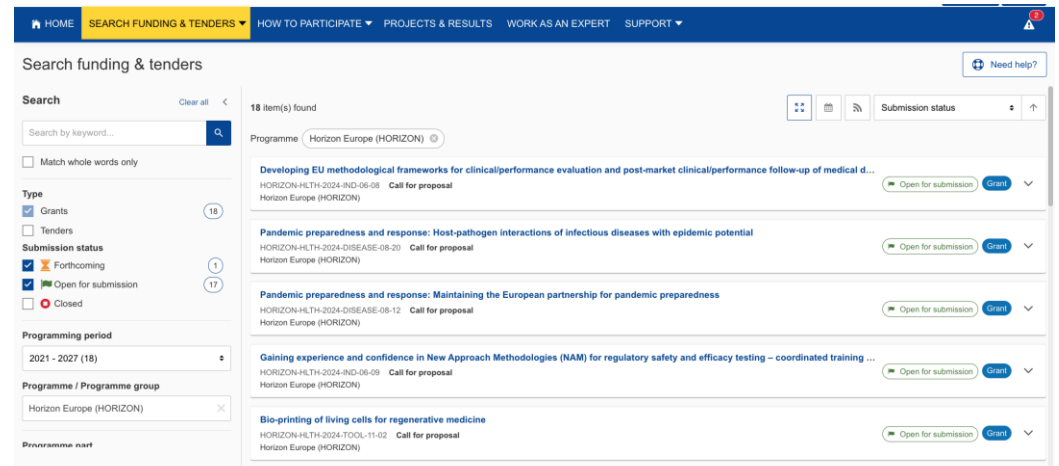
HOME SEARCH FUNDING & TENDERS ▾ HOW TO PARTICIPATE ▾ PROJECTS & RESULTS WORK AS AN EXPERT SUPPORT ▾ 2

Search funding & tenders

Need help?

Search Clear all

Search by keyword...

Match whole words only

Type

Grants 18

Tenders

Submission status

Forthcoming 1

Open for submission 17

Closed

Programming period

2021 - 2027 (18)

Programme / Programme group

Horizon Europe (HORIZON)

Programme part

18 item(s) found

Submission status

Programme Horizon Europe (HORIZON)

Developing EU methodological frameworks for clinical/performance evaluation and post-market clinical/performance follow-up of medical d...
HORIZON-HLTH-2024-IND-06-08 Call for proposal
Horizon Europe (HORIZON)
Open for submission Grant

Pandemic preparedness and response: Host-pathogen interactions of infectious diseases with epidemic potential
HORIZON-HLTH-2024-DISEASE-08-20 Call for proposal
Horizon Europe (HORIZON)
Open for submission Grant

Pandemic preparedness and response: Maintaining the European partnership for pandemic preparedness
HORIZON-HLTH-2024-DISEASE-08-12 Call for proposal
Horizon Europe (HORIZON)
Open for submission Grant

Gaining experience and confidence in New Approach Methodologies (NAM) for regulatory safety and efficacy testing – coordinated training ...
HORIZON-HLTH-2024-IND-06-09 Call for proposal
Horizon Europe (HORIZON)
Open for submission Grant

Bio-printing of living cells for regenerative medicine
HORIZON-HLTH-2024-TOOL-11-02 Call for proposal
Horizon Europe (HORIZON)
Open for submission Grant